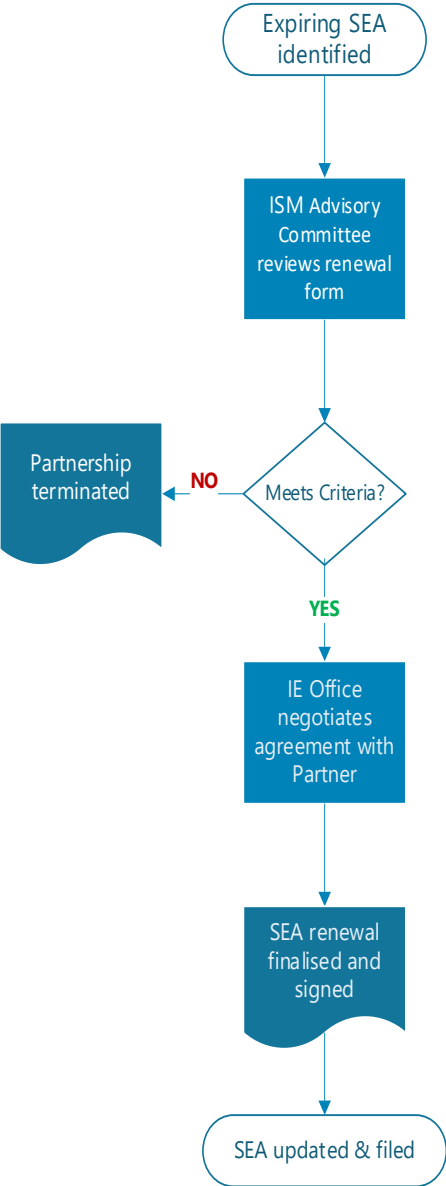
Expiring SEA identified

ISM Advisory Committee reviews renewal form

Meets Criteria?

NO

Partnership terminated

YES

IE Office negotiates agreement with Partner

SEA renewal finalised and signed

SEA updated & filed